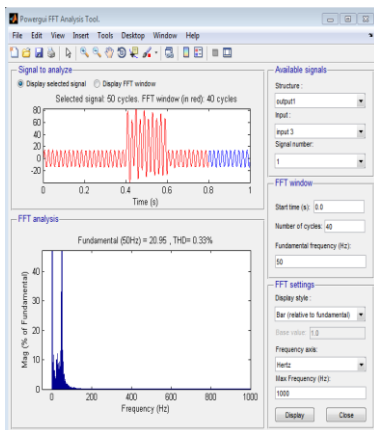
Powergui FFT Analysis Tool.

File Edit View Insert Tools Desktop Window Help

Signal to analyze

Display selected signal Display FFT window

Selected signal: 50 cycles. FFT window (in red): 40 cycles

40
20
0
-20

0 0.2 0.4 0.6 0.8 1

Time (s)

FFT analysis

Fundamental (50Hz) = 20.95 , THD= 0.33%

Mag (% of Fundamental)

40
30
20
10
0

0 200 400 600 800 1000

Frequency (Hz)

Available signals

Structure :

output1

Input :

input 3

Signal number:

1

FFT window

Start time (s): 0.0

Number of cycles: 40

Fundamental frequency (Hz):

50

FFT settings

Display style :

Bar (relative to fundamental)

Base value: 1.0

Frequency axis:

Hertz

Max Frequency (Hz):

1000

Display Close